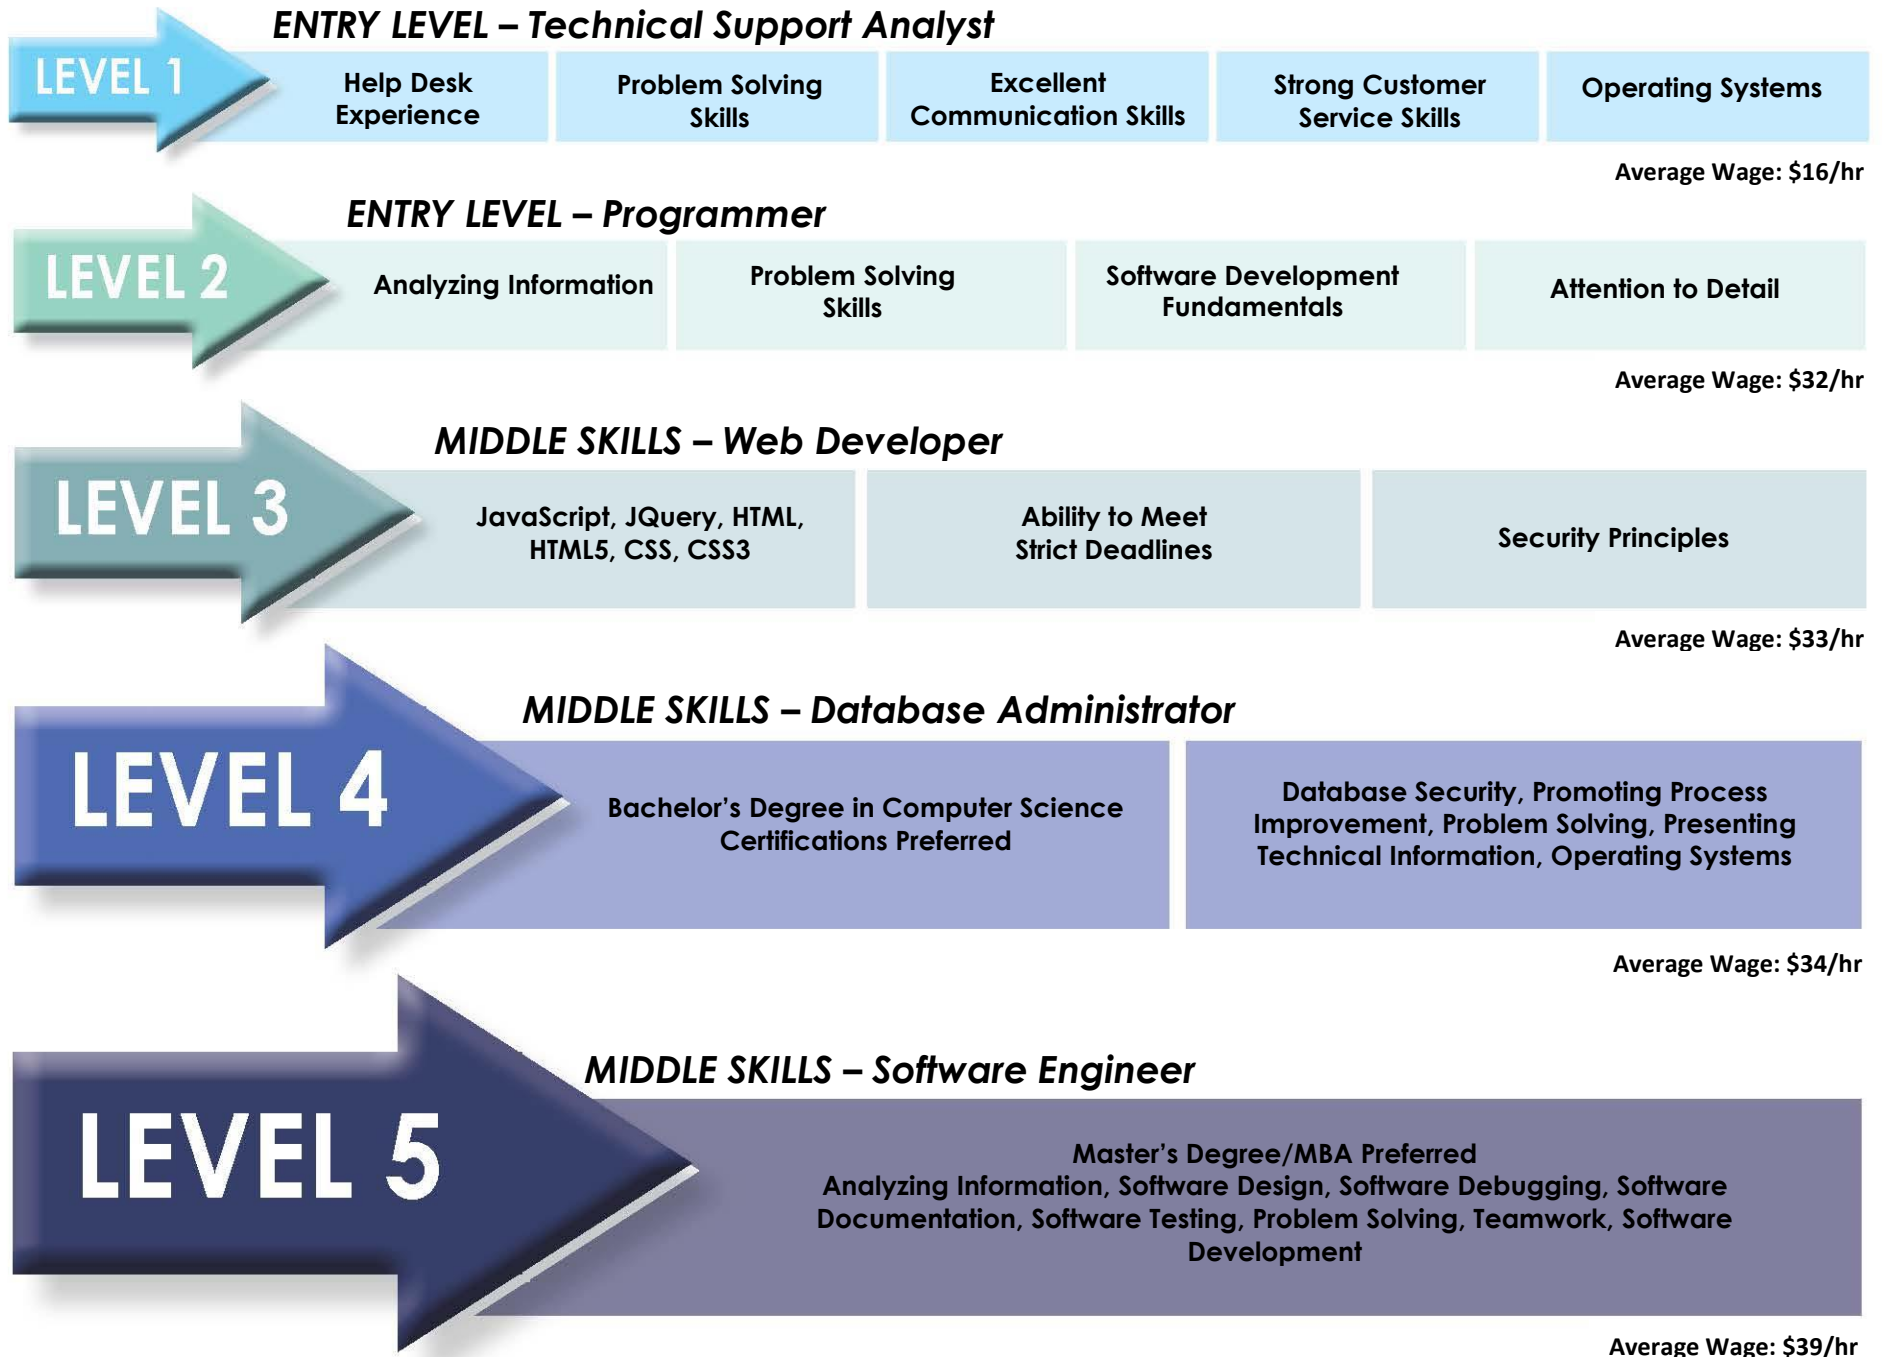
LEVEL 1

ENTRY LEVEL – Technical Support Analyst

Help Desk Experience

Problem Solving Skills

Excellent Communication Skills

Strong Customer Service Skills

Operating Systems

Average Wage: $16/hr

LEVEL 2

ENTRY LEVEL – Programmer

Analyzing Information

Problem Solving Skills

Software Development Fundamentals

Attention to Detail

Average Wage: $32/hr

LEVEL 3

MIDDLE SKILLS – Web Developer

JavaScript, JQuery, HTML, HTML5, CSS, CSS3

Ability to Meet Strict Deadlines

Security Principles

Average Wage: $33/hr

LEVEL 4

MIDDLE SKILLS – Database Administrator

Bachelor's Degree in Computer Science Certifications Preferred

Database Security, Promoting Process Improvement, Problem Solving, Presenting Technical Information, Operating Systems

Average Wage: $34/hr

LEVEL 5

MIDDLE SKILLS – Software Engineer

Master's Degree/MBA Preferred
Analyzing Information, Software Design, Software Debugging, Software Documentation, Software Testing, Problem Solving, Teamwork, Software Development

Average Wage: $39/hr